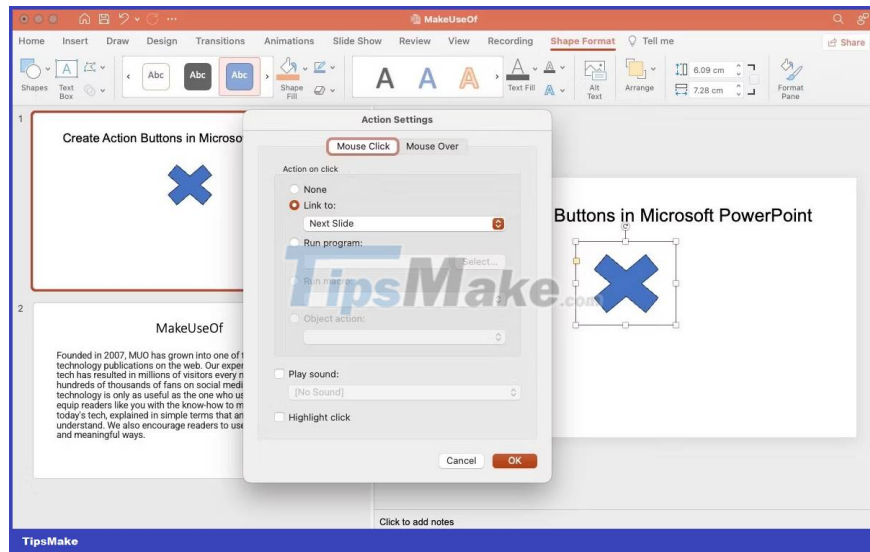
MakeUseOf

Home Insert Draw Design Transitions Animations Slide Show Review View Recording Shape Format Tell me Share

Shapes Text Box Abc Abc Abc Shape Fill A A A Text Fill Alt Text Arrange 6.09 cm 7.28 cm Format Pane

1

Create Action Buttons in Microso

2

MakeUseOf

Founded in 2007, MUO has grown into one of t technology publications on the web. Our exper tech has resulted in millions of visitors every m hundreds of thousands of fans on social medi technology is only as useful as the one who us equip readers like you with the know-how to m today's tech, explained in simple terms that an understand. We also encourage readers to use and meaningful ways.

Action Settings

Mouse Click Mouse Over

Action on click

None

Link to:

Next Slide

Run program:

Select...

Run macro:

Object action:

Play sound:

[No Sound]

Highlight click

Cancel OK

Buttons in Microsoft PowerPoint

TipsMake.com

Click to add notes

TipsMake